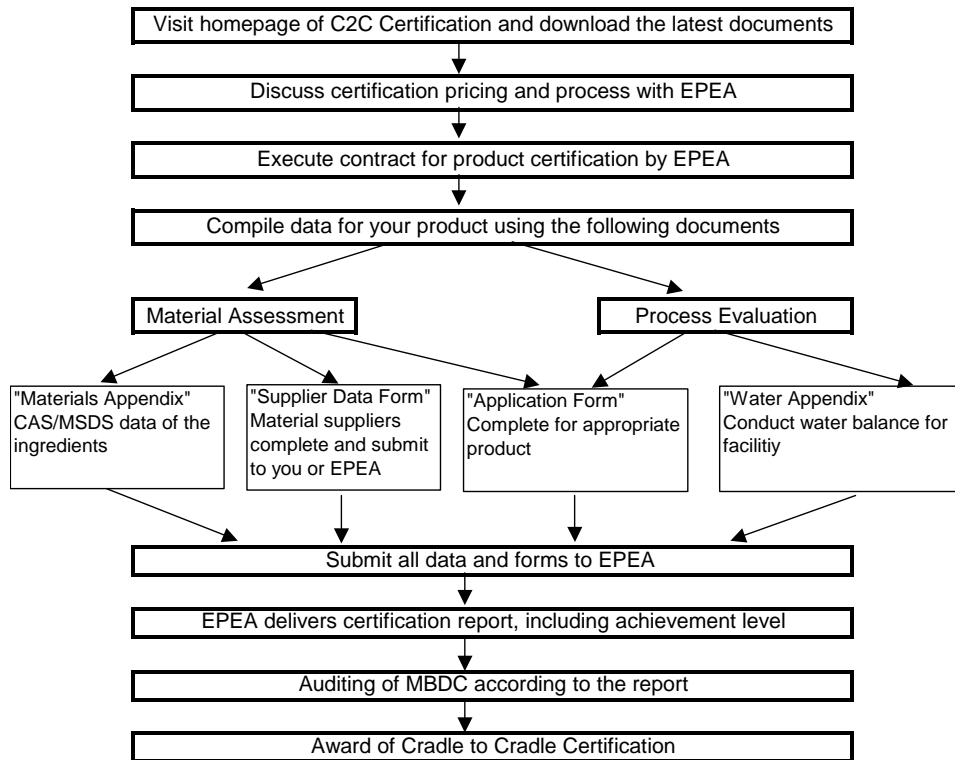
Visit homepage of C2C Certification and download the latest documents

Discuss certification pricing and process with EPEA

Execute contract for product certification by EPEA

Compile data for your product using the following documents

Material Assessment

Process Evaluation

"Materials Appendix" CAS/MSDS data of the ingredients

"Supplier Data Form" Material suppliers complete and submit to you or EPEA

"Application Form" Complete for appropriate product

"Water Appendix" Conduct water balance for facilitiy

Submit all data and forms to EPEA

EPEA delivers certification report, including achievement level

Auditing of MBDC according to the report

Award of Cradle to Cradle Certification